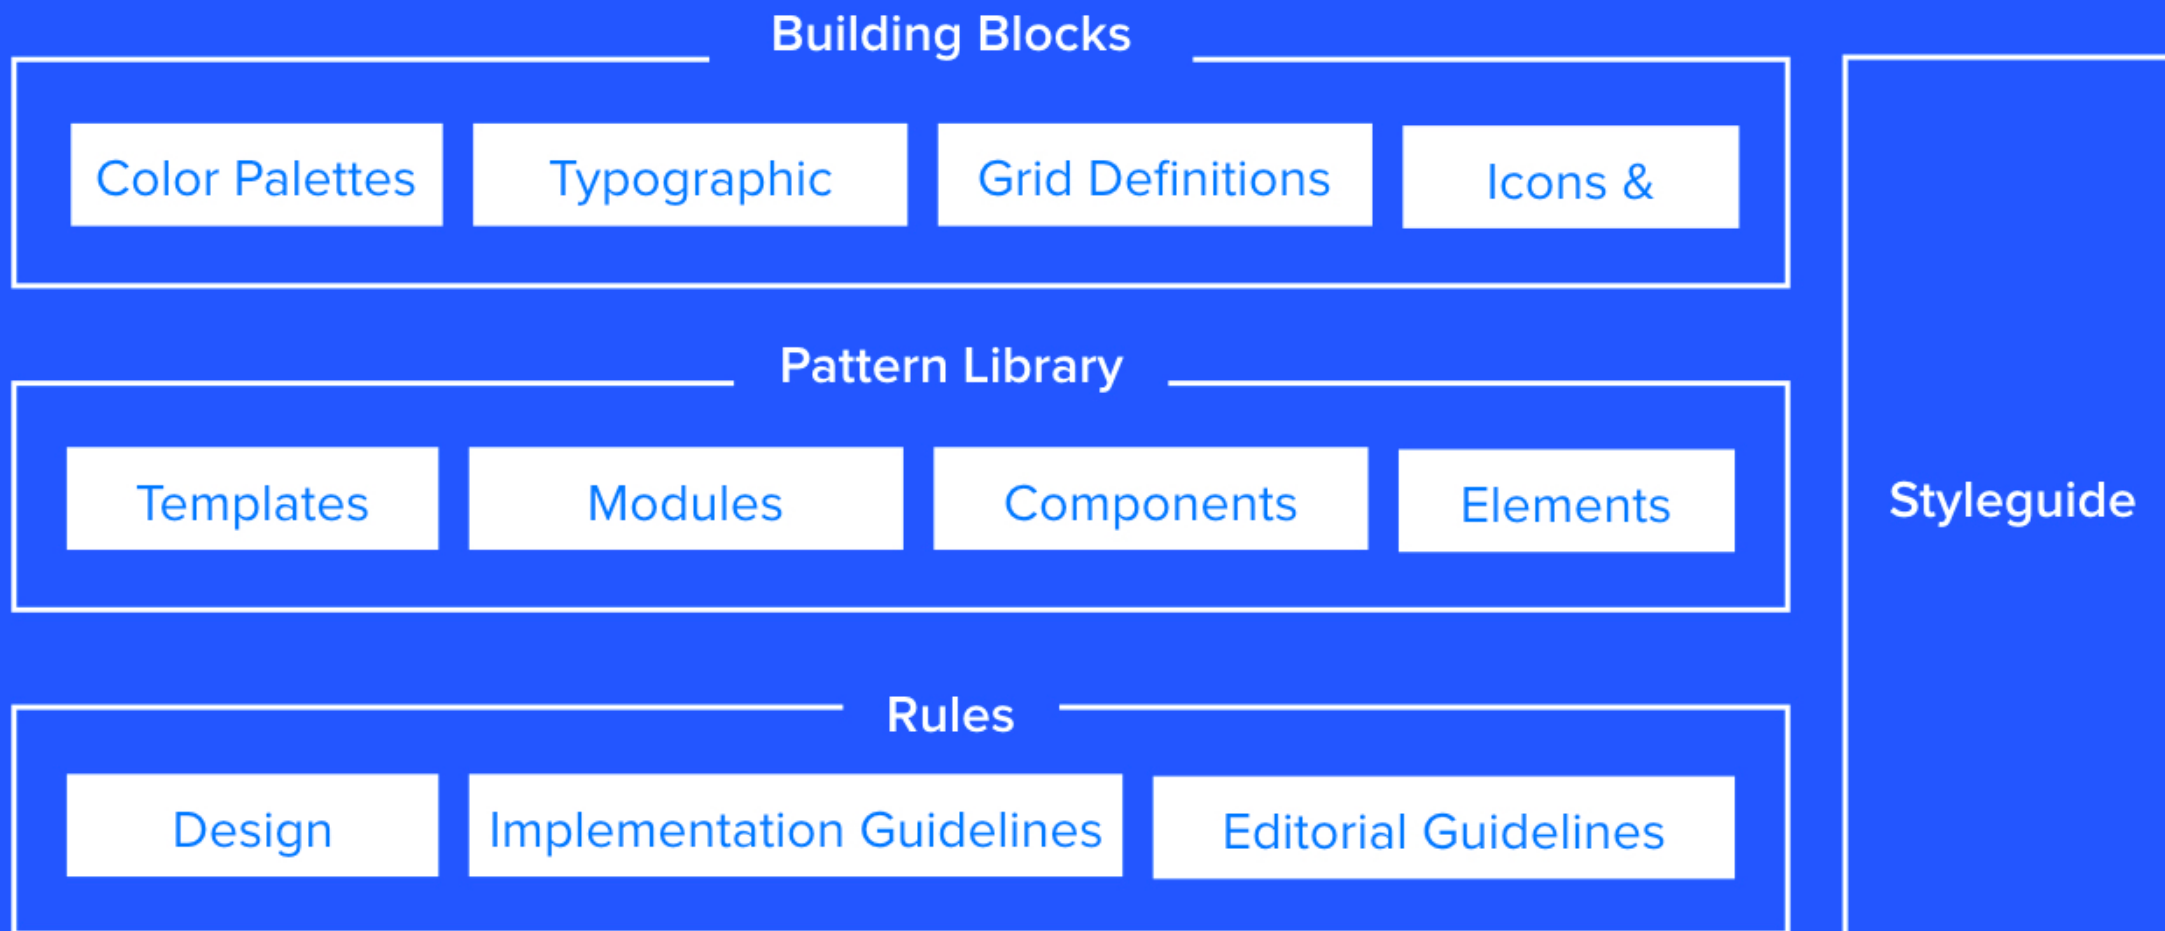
Building Blocks

Color Palettes

Typographic

Grid Definitions

Icons &

Pattern Library

Templates

Modules

Components

Elements

Rules

Design

Implementation Guidelines

Editorial Guidelines

Styleguide